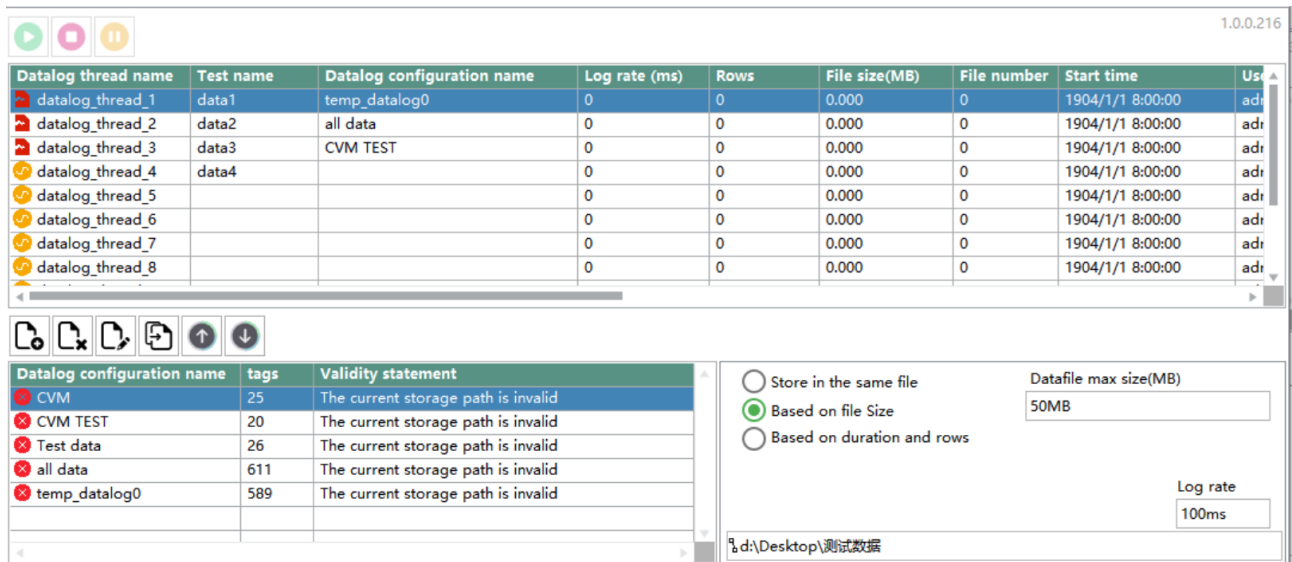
1.0.0.216

| Datalog thread name | Test name | Datalog configuration name | Log rate (ms) | Rows | File size(MB) | File number | Start time | Us |
|---|---|---|---|---|---|---|---|---|
| datalog_thread_1 | data1 | temp_datalog0 | 0 | 0 | 0.000 | 0 | 1904/1/1 8:00:00 | adr |
| datalog_thread_2 | data2 | all data | 0 | 0 | 0.000 | 0 | 1904/1/1 8:00:00 | adr |
| datalog_thread_3 | data3 | CVM TEST | 0 | 0 | 0.000 | 0 | 1904/1/1 8:00:00 | adr |
| datalog_thread_4 | data4 | | 0 | 0 | 0.000 | 0 | 1904/1/1 8:00:00 | adr |
| datalog_thread_5 | | | 0 | 0 | 0.000 | 0 | 1904/1/1 8:00:00 | adr |
| datalog_thread_6 | | | 0 | 0 | 0.000 | 0 | 1904/1/1 8:00:00 | adr |
| datalog_thread_7 | | | 0 | 0 | 0.000 | 0 | 1904/1/1 8:00:00 | adr |
| datalog_thread_8 | | | 0 | 0 | 0.000 | 0 | 1904/1/1 8:00:00 | adr |

| Datalog configuration name | tags | Validity statement |
|---|---|---|
| CVM | 25 | The current storage path is invalid |
| CVM TEST | 20 | The current storage path is invalid |
| Test data | 26 | The current storage path is invalid |
| all data | 611 | The current storage path is invalid |
| temp_datalog0 | 589 | The current storage path is invalid |

Store in the same file
Based on file Size
Based on duration and rows

Datafile max size(MB)
50MB

Log rate
100ms

d:\Desktop\测试数据